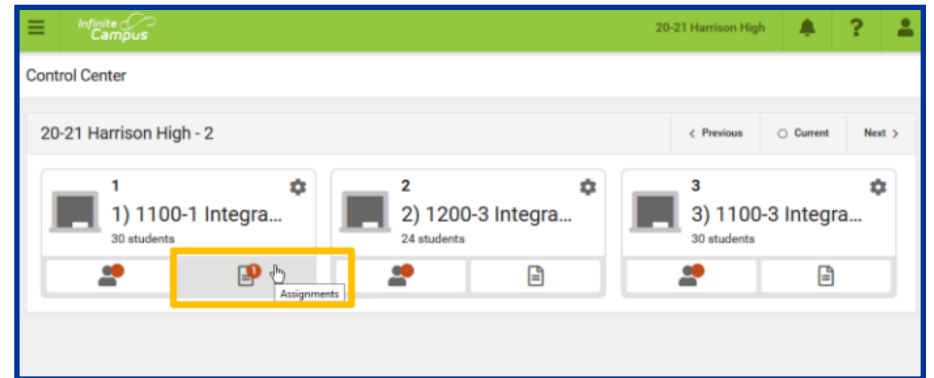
Infinite Campus

20-21 Harrison High

?

Control Center

20-21 Harrison High - 2

< Previous

Current

Next >

1

1) 1100-1 Integra...

30 students

1

Assignments

2

2) 1200-3 Integra...

24 students

3

3) 1100-3 Integra...

30 students